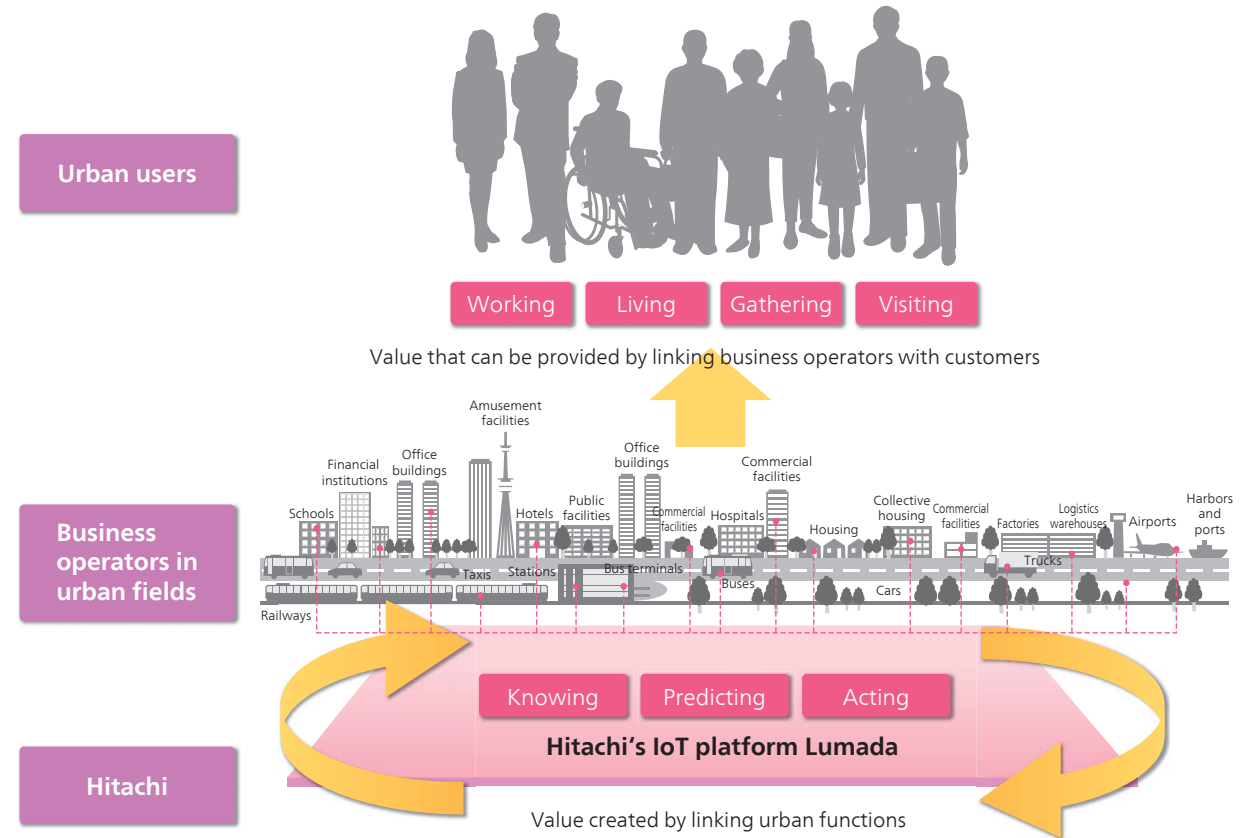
Urban users

Working Living Gathering Visiting

Value that can be provided by linking business operators with customers

Business operators in urban fields

Amusement facilities

Financial institutions

Office buildings

Schools

Hotels

Public facilities

Office buildings

Commercial facilities

Hospitals

Commercial facilities

Housing

Collective housing

Commercial facilities

Factories

Logistics warehouses

Airports

Harbors and ports

Taxis

Stations

Bus terminals

Buses

Trucks

Cars

Railways

Knowing Predicting Acting

Hitachi's IoT platform Lumada

Hitachi

Value created by linking urban functions